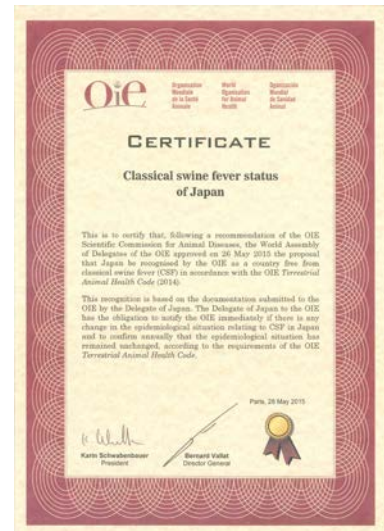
OIE

Organisation Mondiale de la Santé Animale

World Organisation for Animal Health

Organización Mundial de Sanidad Animal

CERTIFICATE

Classical swine fever status of Japan

This is to certify that, following a recommendation of the OIE Scientific Commission for Animal Diseases, the World Assembly of Delegates of the OIE approved on 26 May 2015 the proposal that Japan be recognised by the OIE as a country free from classical swine fever (CSF) in accordance with the OIE Terrestrial Animal Health Code (2014).

This recognition is based on the documentation submitted to the OIE by the Delegate of Japan. The Delegate of Japan to the OIE has the obligation to notify the OIE immediately if there is any change in the epidemiological situation relating to CSF in Japan and to confirm annually that the epidemiological situation has remained unchanged, according to the requirements of the OIE Terrestrial Animal Health Code.

Paris, 28 May 2015

Karin Schwabenbauer
President

Bernard Vallat
Director General